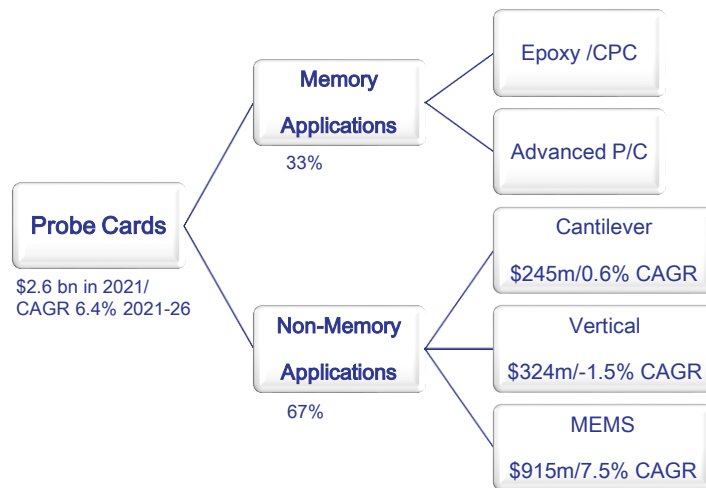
Probe Cards

\$2.6 bn in 2021/ CAGR 6.4% 2021-26

Memory Applications

33%

Epoxy /CPC

Advanced P/C

Non-Memory Applications

67%

Cantilever

\$245m/0.6% CAGR

Vertical

\$324m/-1.5% CAGR

MEMS

\$915m/7.5% CAGR